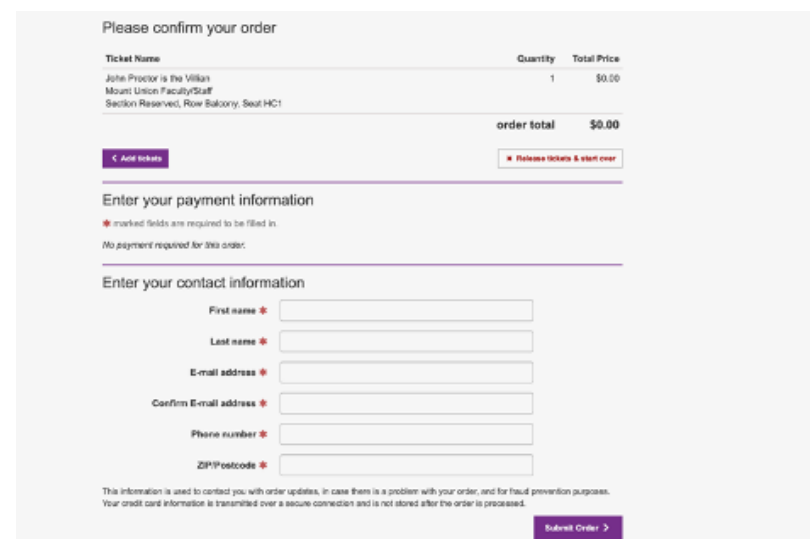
Please confirm your order

| Ticket Name | Quantity | Total Price |
|---|---|---|
| John Proctor is the Villian<br>Mount Union Faculty/Staff<br>Section Reserved, Row Balcony, Seat HC1 | 1 | $0.00 |

order total $0.00

< Add tickets

✖ Release tickets & start over

Enter your payment information

✱ marked fields are required to be filled in.

No payment required for this order.

Enter your contact information

First name ✱

Last name ✱

E-mail address ✱

Confirm E-mail address ✱

Phone number ✱

ZIP/Postcode ✱

This information is used to contact you with order updates, in case there is a problem with your order, and for fraud prevention purposes. Your credit card information is transmitted over a secure connection and is not stored after the order is processed.

Submit Order >